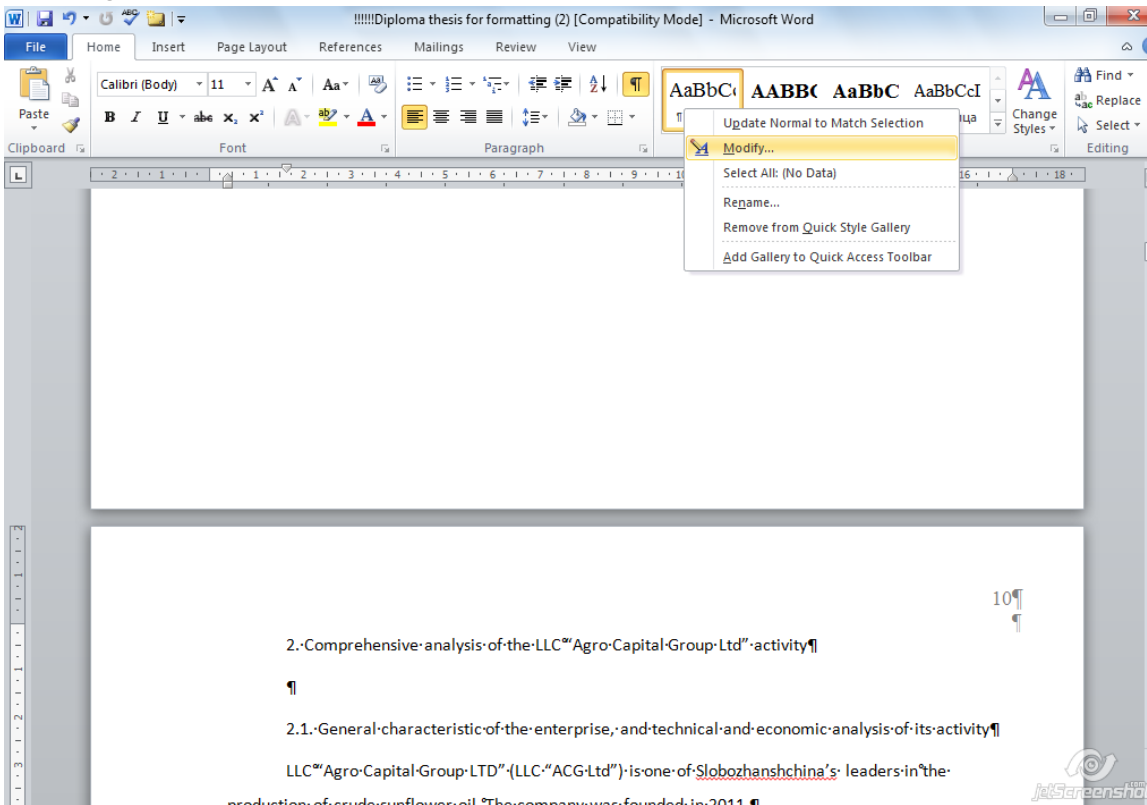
!!!!!!Diploma thesis for formatting (2) [Compatibility Mode] - Microsoft Word

File Home Insert Page Layout References Mailings Review View

Paste
Clipboard
Calibri (Body) 11
Font
Paragraph
AaBbC AABBC AaBbC AaBbCcI
Change Styles
Find
Replace
Select
Editing

Update Normal to Match Selection
Modify...
Select All: (No Data)
Rename...
Remove from Quick Style Gallery
Add Gallery to Quick Access Toolbar

10¶
¶

2.·Comprehensive·analysis·of·the·LLC°"Agro·Capital·Group·Ltd"·activity¶

¶

2.1.·General·characteristic·of·the·enterprise,·and·technical·and·economic·analysis·of·its·activity¶

LLC°"Agro·Capital·Group·LTD"·(LLC·"ACG·Ltd")·is·one·of·Slobozhanshchina's· leaders·in°the· production·of·crude·sunflower·oil.°The·company·was·founded·in·2011.¶

jetScreenshot